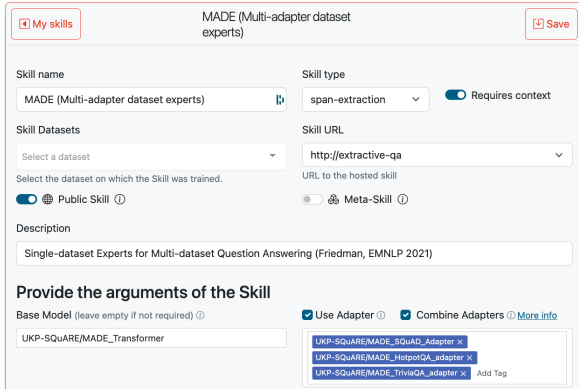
My skills

MADE (Multi-adapter dataset experts)

Save

Skill name

MADE (Multi-adapter dataset experts)

Skill type

span-extraction

Requires context

Skill Datasets

Select a dataset

Select the dataset on which the Skill was trained.

Skill URL

http://extractive-qa

URL to the hosted skill

Public Skill ⓘ

Meta-Skill ⓘ

Description

Single-dataset Experts for Multi-dataset Question Answering (Friedman, EMNLP 2021)

Provide the arguments of the Skill

Base Model (leave empty if not required) ⓘ

UKP-SQuARE/MADE_Transformer

Use Adapter ⓘ

Combine Adapters ⓘ More info

UKP-SQuARE/MADE_SQuAD_Adapter ×

UKP-SQuARE/MADE_HotpotQA_adapter ×

UKP-SQuARE/MADE_TriviaQA_adapter ×

Add Tag